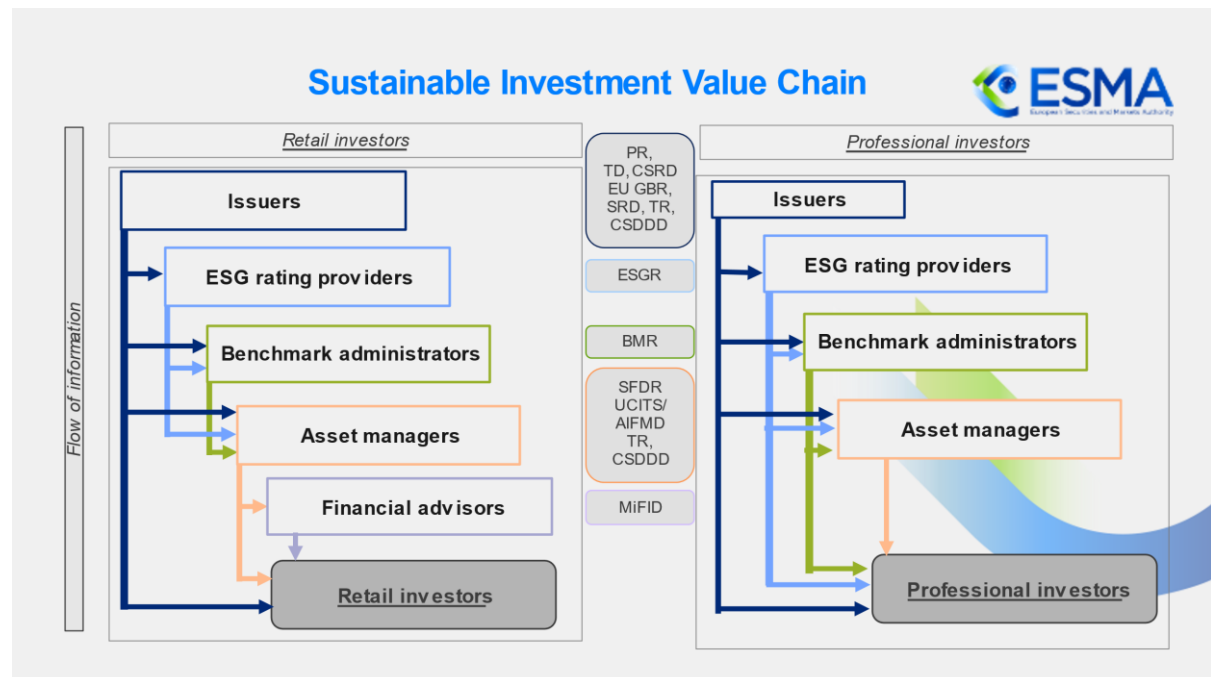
Sustainable Investment Value Chain

ESMA
European Securities and Markets Authority

Flow of information

Retail investors

Issuers

ESG rating providers

Benchmark administrators

Asset managers

Financial advisors

Retail investors

PR, TD, CSRD EU GBR, SRD, TR, CSDDD

ESGR

BMR

SFDR UCITS/ AIFMD TR, CSDDD

MiFID

Professional investors

Issuers

ESG rating providers

Benchmark administrators

Asset managers

Professional investors